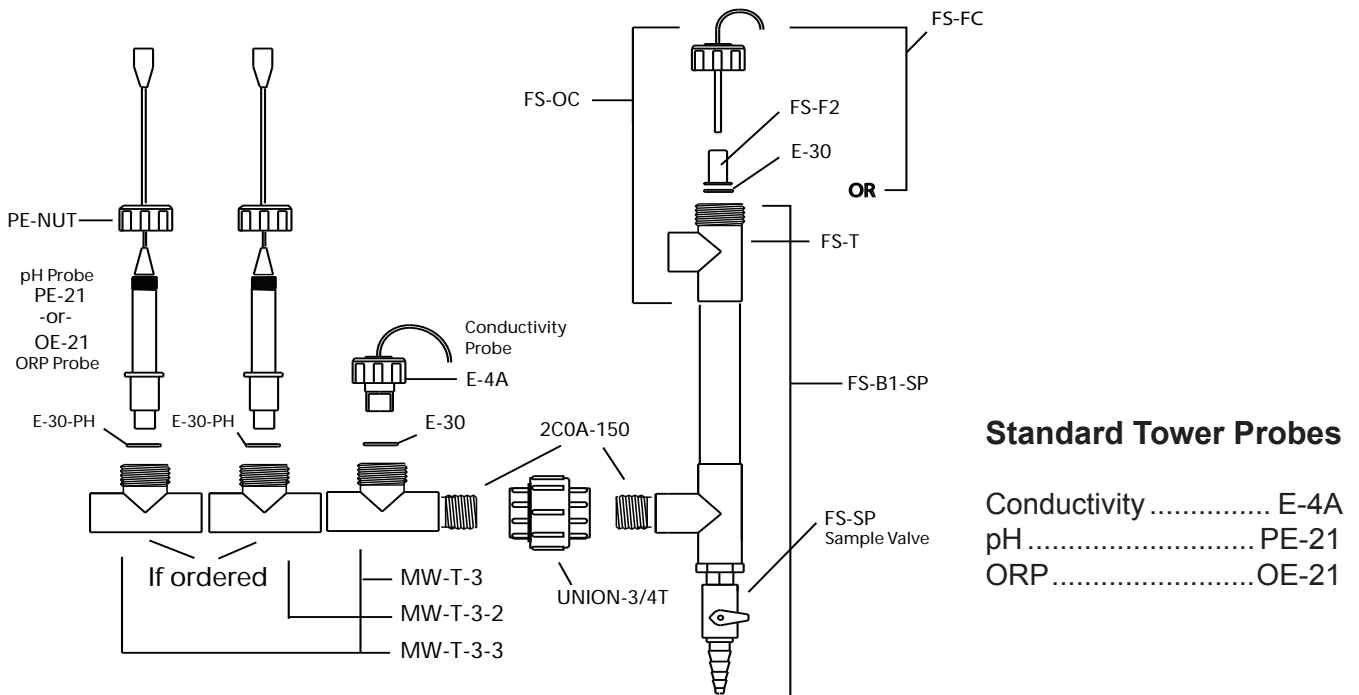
FS-FC

FS-OC

FS-F2

E-30

OR

PE-NUT

FS-T

pH Probe
PE-21
-or-
OE-21
ORP Probe

Conductivity
Probe

E-4A

FS-B1-SP

E-30-PH

E-30-PH

E-30

2C0A-150

Standard Tower Probes

Conductivity .............. E-4A
pH ........................... PE-21
ORP........................OE-21

FS-SP
Sample Valve

If ordered

MW-T-3

MW-T-3-2

MW-T-3-3

UNION-3/4T